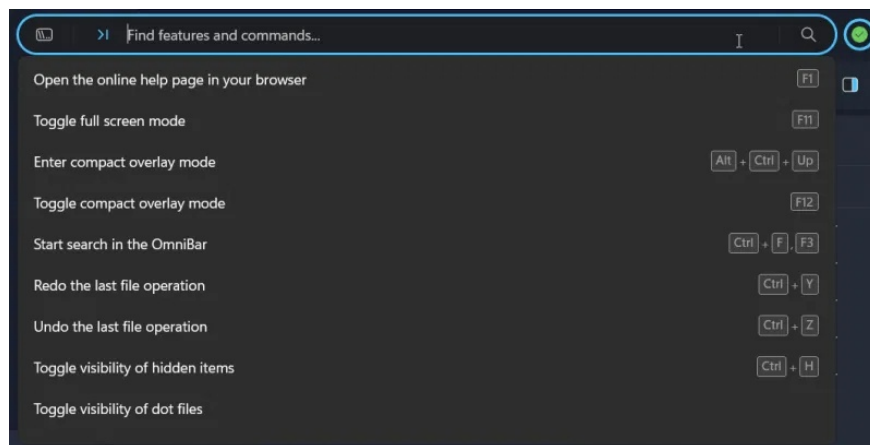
>| Find features and commands...

Open the online help page in your browser F1

Toggle full screen mode F11

Enter compact overlay mode Alt + Ctrl + Up

Toggle compact overlay mode F12

Start search in the OmniBar Ctrl + F, F3

Redo the last file operation Ctrl + Y

Undo the last file operation Ctrl + Z

Toggle visibility of hidden items Ctrl + H

Toggle visibility of dot files